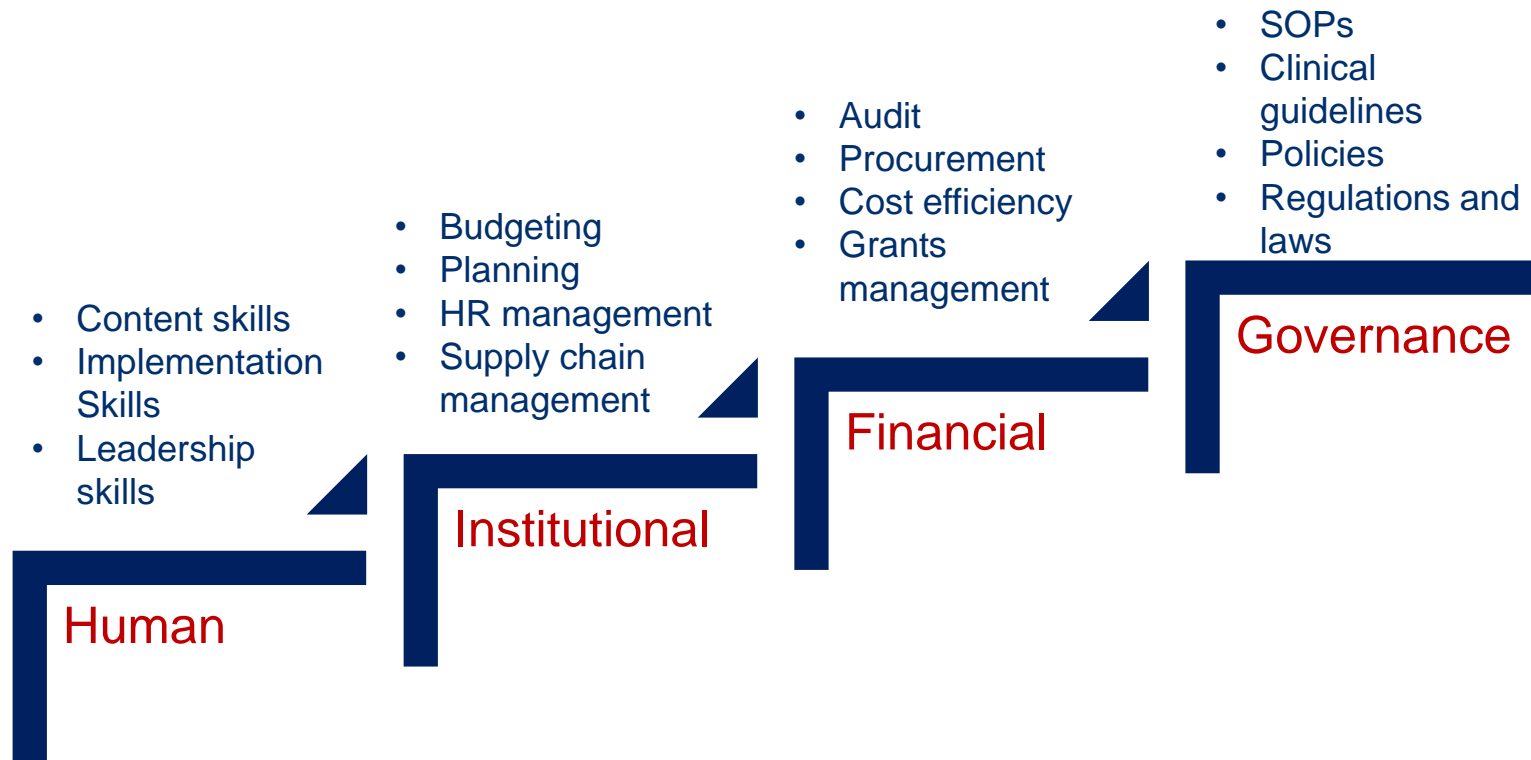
- Content skills
- Implementation Skills
- Leadership skills

Human

- Budgeting
- Planning
- HR management
- Supply chain management

Institutional

- Audit
- Procurement
- Cost efficiency
- Grants management

Financial

- SOPs
- Clinical guidelines
- Policies
- Regulations and laws

Governance